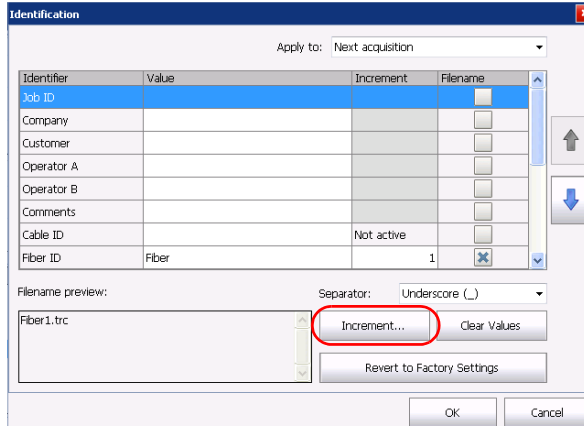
Identification

Apply to: Next acquisition

| Identifier | Value | Increment | Filename |
|---|---|---|---|
| Job ID | | | |
| Company | | | |
| Customer | | | |
| Operator A | | | |
| Operator B | | | |
| Comments | | | |
| Cable ID | | Not active | |
| Fiber ID | Fiber | 1 | |

Filename preview:

Fiber1.trc

Separator: Underscore (_)

Increment...

Clear Values

Revert to Factory Settings

OK

Cancel